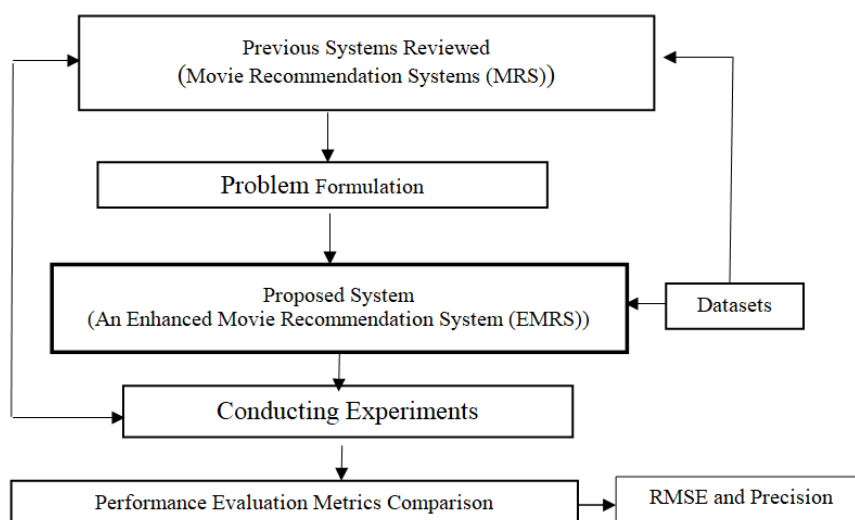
Previous Systems Reviewed
(Movie Recommendation Systems (MRS))

Problem Formulation

Proposed System
(An Enhanced Movie Recommendation System (EMRS))

Datasets

Conducting Experiments

Performance Evaluation Metrics Comparison

RMSE and Precision